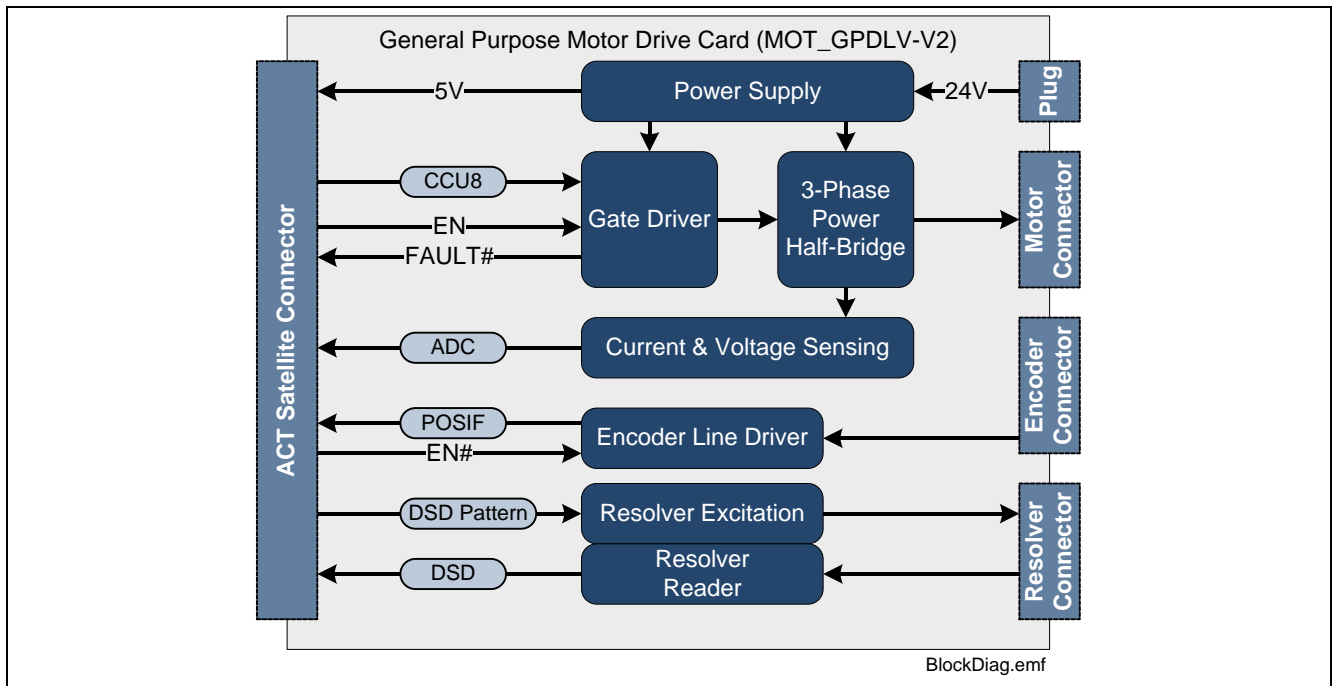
General Purpose Motor Drive Card (MOT_GPDLV-V2)

ACT Satellite Connector

5V

Power Supply

24V

Plug

CCU8

EN

FAULT#

Gate Driver

3-Phase Power Half-Bridge

Motor Connector

ADC

Current & Voltage Sensing

POSIF

EN#

Encoder Line Driver

Encoder Connector

DSD Pattern

Resolver Excitation

DSD

Resolver Reader

Resolver Connector

BlockDiag.emf